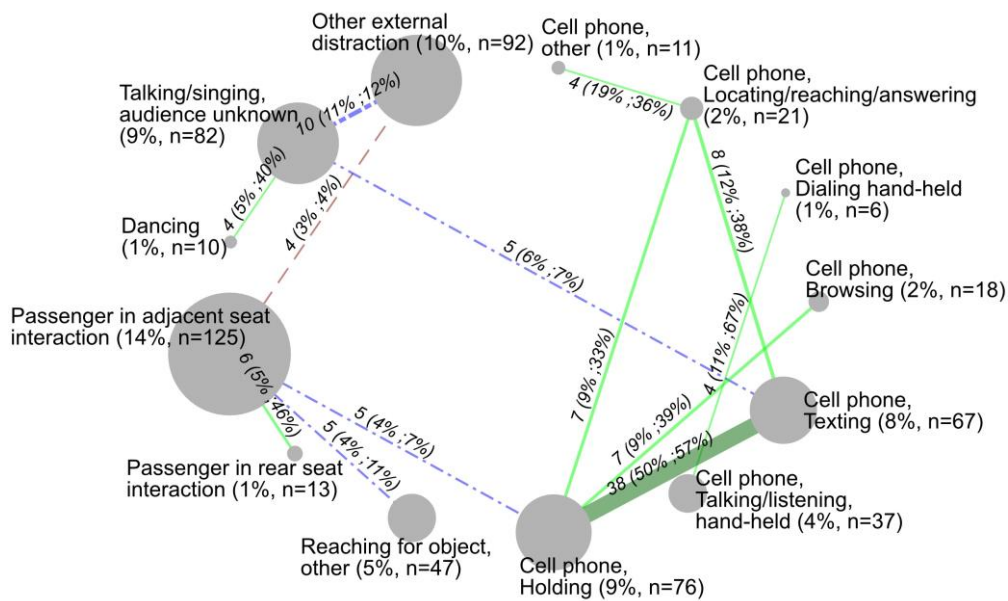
Other external distraction (10%, n=92)

Cell phone, other (1%, n=11)

Cell phone, Locating/reaching/answering (2%, n=21)

Talking/singing, audience unknown (9%, n=82)

10 (11% ;12%)

4 (19% ;36%)

8 (12% ;38%)

Cell phone, Dialing hand-held (1%, n=6)

4 (5% ;40%)

4 (3% ;4%)

Dancing (1%, n=10)

5 (6% ;7%)

Cell phone, Browsing (2%, n=18)

Passenger in adjacent seat interaction (14%, n=125)

4 (11% ;67%)

7 (9% ;33%)

6 (5% ;46%)

7 (9% ;39%)

Cell phone, Texting (8%, n=67)

5 (4% ;7%)

5 (4% ;11%)

38 (50% ;57%)

Passenger in rear seat interaction (1%, n=13)

Cell phone, Talking/listening, hand-held (4%, n=37)

Reaching for object, other (5%, n=47)

Cell phone, Holding (9%, n=76)